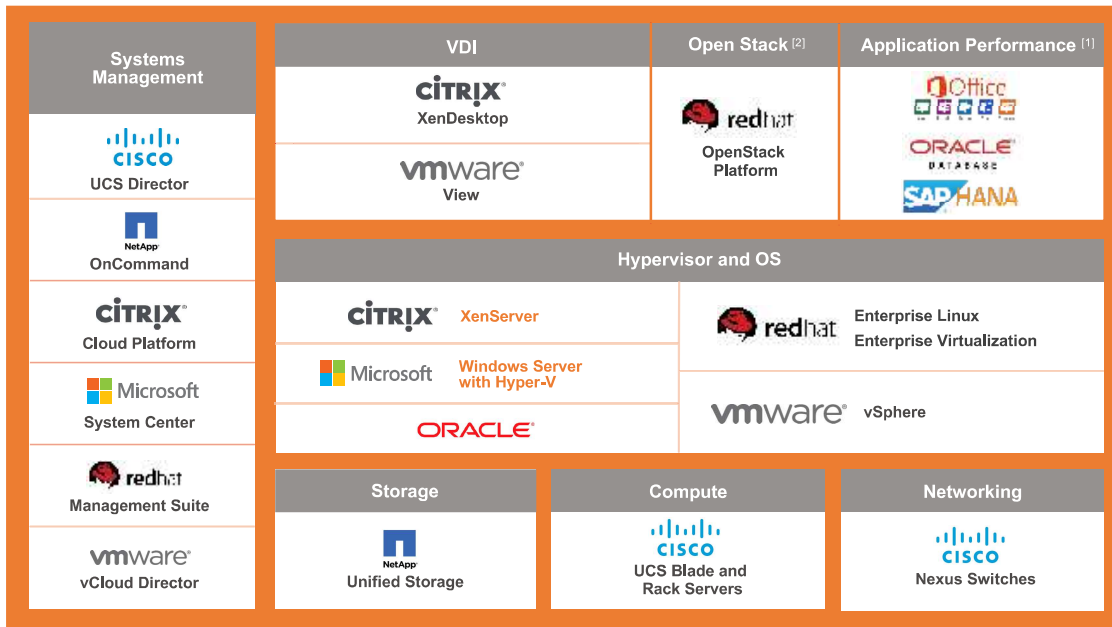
Systems Management

CISCO
UCS Director

NetApp
OnCommand

CITRIX
Cloud Platform

Microsoft
System Center

redhat
Management Suite

vmware
vCloud Director

VDI

CITRIX
XenDesktop

vmware
View

Open Stack [2]

redhat
OpenStack Platform

Application Performance [1]

Office

ORACLE
DATABASE

SAP HANA

Hypervisor and OS

CITRIX XenServer

Microsoft Windows Server with Hyper-V

ORACLE

redhat Enterprise Linux
Enterprise Virtualization

vmware vSphere

Storage

NetApp
Unified Storage

Compute

CISCO
UCS Blade and Rack Servers

Networking

CISCO
Nexus Switches